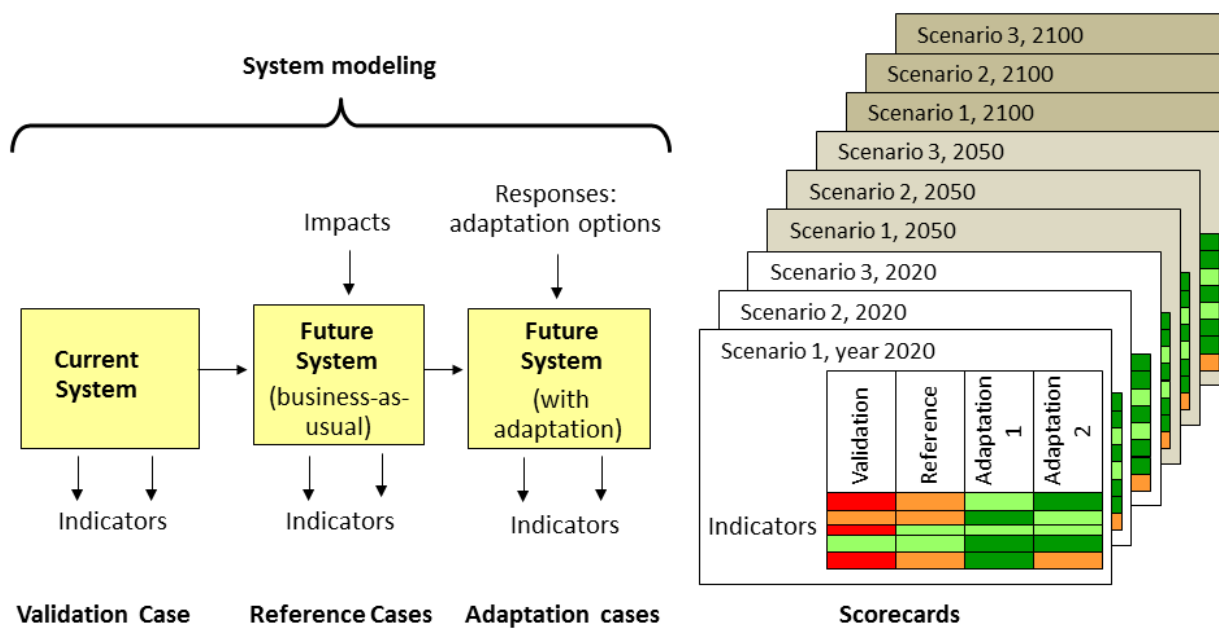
System modeling

Impacts

Responses: adaptation options

Current System

Future System (business-as-usual)

Future System (with adaptation)

Indicators

Indicators

Indicators

Validation Case

Reference Cases

Adaptation cases

Scenario 3, 2100

Scenario 2, 2100

Scenario 1, 2100

Scenario 3, 2050

Scenario 2, 2050

Scenario 1, 2050

Scenario 3, 2020

Scenario 2, 2020

Scenario 1, year 2020

| | Validation | Reference | Adaptation 1 | Adaptation 2 |
|---|---|---|---|---|
| Indicators | | | | |

Scorecards